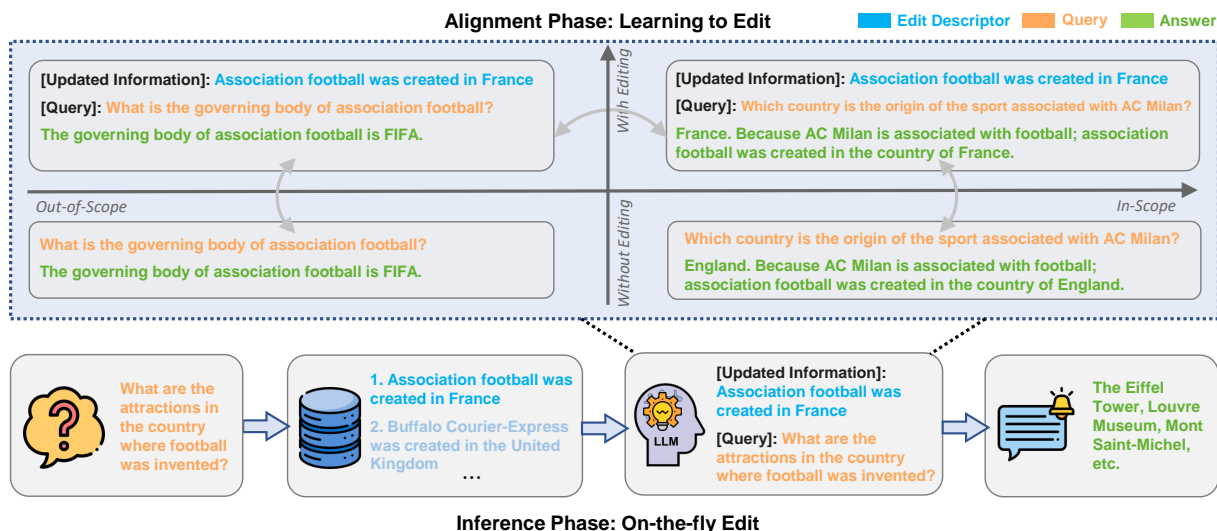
Alignment Phase: Learning to Edit

Edit Descriptor Query Answer

[Updated Information]: Association football was created in France
[Query]: What is the governing body of association football?
The governing body of association football is FIFA.

With Editing

[Updated Information]: Association football was created in France
[Query]: Which country is the origin of the sport associated with AC Milan?
France. Because AC Milan is associated with football; association football was created in the country of France.

Out-of-Scope

In-Scope

Without Editing

What is the governing body of association football?
The governing body of association football is FIFA.

Which country is the origin of the sport associated with AC Milan?
England. Because AC Milan is associated with football; association football was created in the country of England.

What are the attractions in the country where football was invented?

1. Association football was created in France
2. Buffalo Courier-Express was created in the United Kingdom
…

LLM

[Updated Information]: Association football was created in France
[Query]: What are the attractions in the country where football was invented?

The Eiffel Tower, Louvre Museum, Mont Saint-Michel, etc.

Inference Phase: On-the-fly Edit